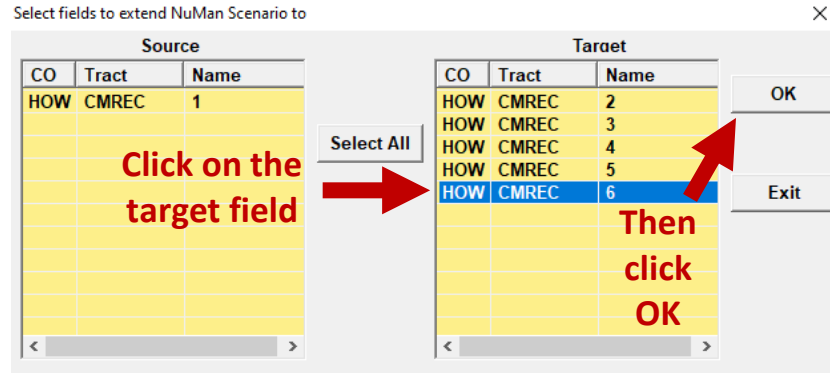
Select fields to extend NuMan Scenario to

×

Source

| CO | Tract | Name |
|---|---|---|
| HOW | CMREC | 1 |

<  >

Select All

Click on the target field

Target

| CO | Tract | Name |
|---|---|---|
| HOW | CMREC | 2 |
| HOW | CMREC | 3 |
| HOW | CMREC | 4 |
| HOW | CMREC | 5 |
| HOW | CMREC | 6 |

<  >

OK

Exit

Then click OK